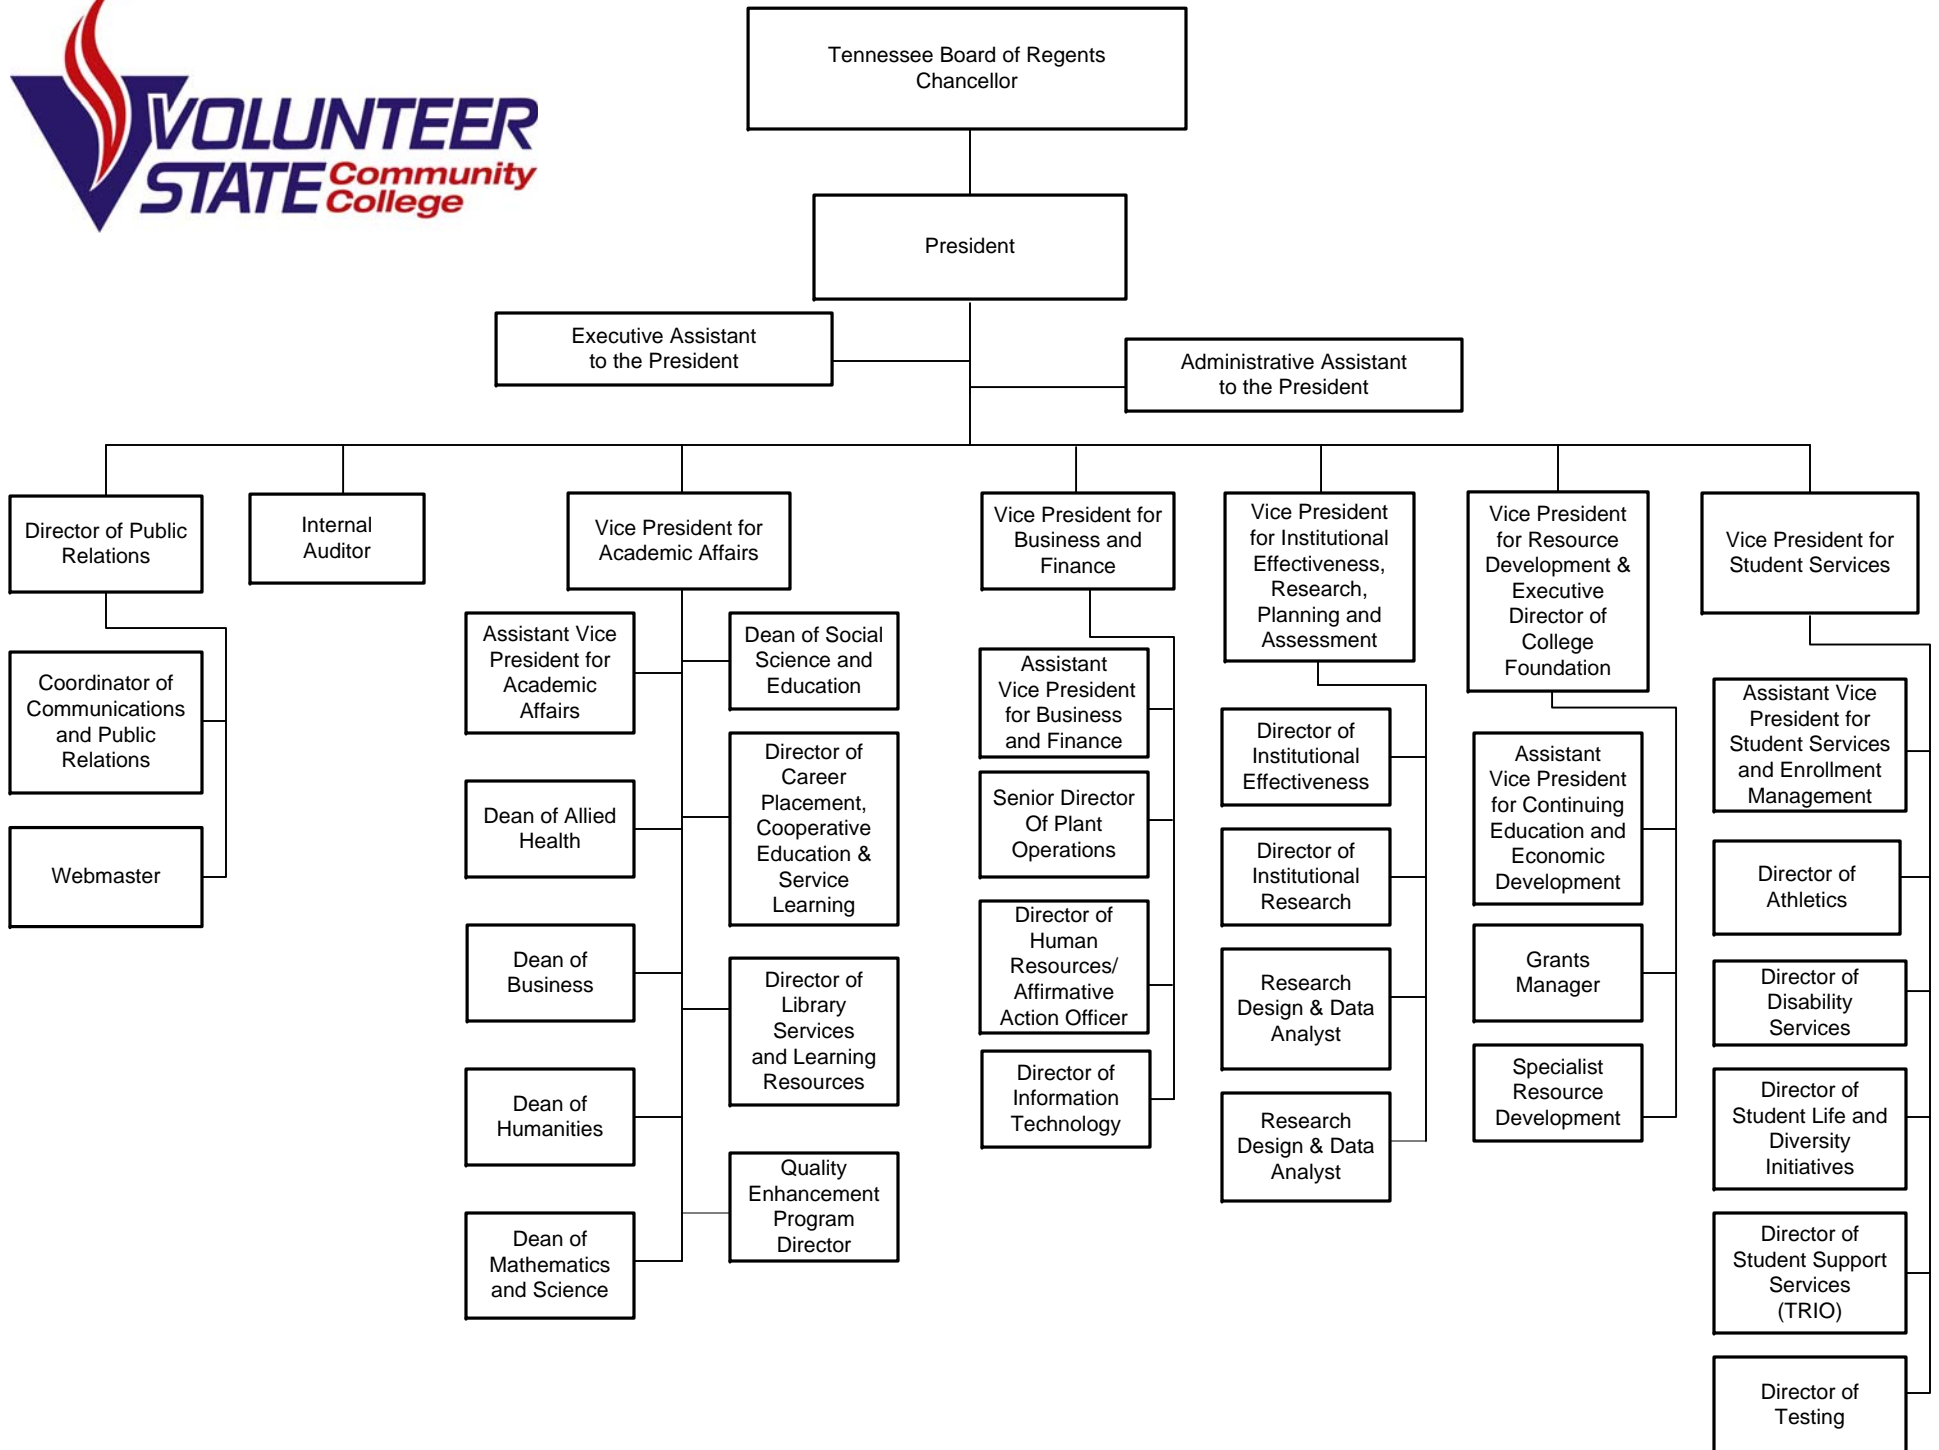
VOLUNTEER STATE Community College

Tennessee Board of Regents Chancellor

President

Executive Assistant to the President

Administrative Assistant to the President

Director of Public Relations

Coordinator of Communications and Public Relations

Webmaster

Internal Auditor

Vice President for Academic Affairs

Assistant Vice President for Academic Affairs

Dean of Allied Health

Dean of Business

Dean of Humanities

Dean of Mathematics and Science

Dean of Social Science and Education

Director of Career Placement, Cooperative Education & Service Learning

Director of Library Services and Learning Resources

Quality Enhancement Program Director

Vice President for Business and Finance

Assistant Vice President for Business and Finance

Senior Director Of Plant Operations

Director of Human Resources/ Affirmative Action Officer

Director of Information Technology

Vice President for Institutional Effectiveness, Research, Planning and Assessment

Director of Institutional Effectiveness

Director of Institutional Research

Research Design & Data Analyst

Research Design & Data Analyst

Vice President for Resource Development & Executive Director of College Foundation

Assistant Vice President for Continuing Education and Economic Development

Grants Manager

Specialist Resource Development

Vice President for Student Services

Assistant Vice President for Student Services and Enrollment Management

Director of Athletics

Director of Disability Services

Director of Student Life and Diversity Initiatives

Director of Student Support Services (TRIO)

Director of Testing